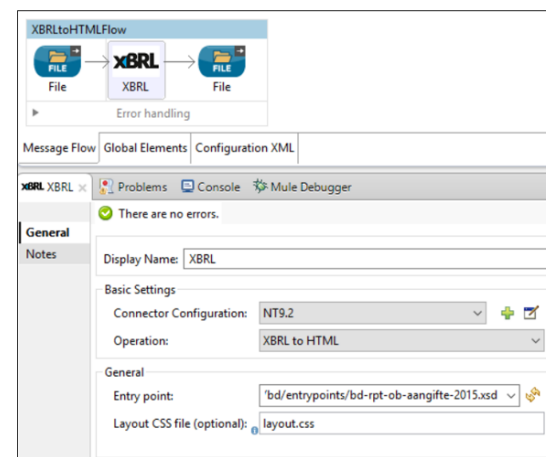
XBRLtoHTMLFlow

FILE
File

XBRL
XBRL

FILE
File

Error handling

Message Flow | Global Elements | Configuration XML

XBRL XBRL × | Problems | Console | Mule Debugger

There are no errors.

General
Notes

Display Name: XBRL

Basic Settings
Connector Configuration: NT9.2
Operation: XBRL to HTML

General
Entry point: 'bd/entrypoints/bd-rpt-ob-aangifte-2015.xsd
Layout CSS file (optional): layout.css